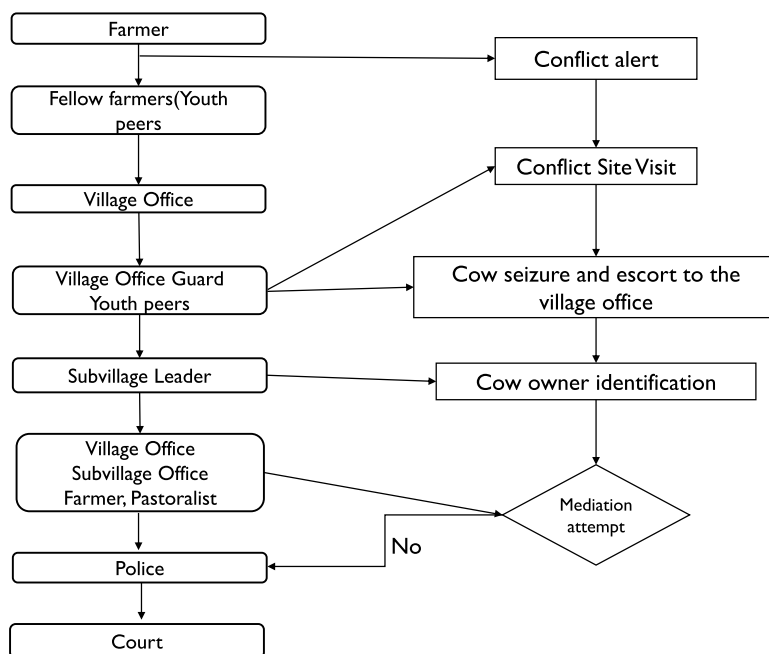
Farmer

Fellow farmers(Youth peers

Village Office

Village Office Guard
Youth peers

Subvillage Leader

Village Office
Subvillage Office
Farmer, Pastoralist

Police

Court

Conflict alert

Conflict Site Visit

Cow seizure and escort to the village office

Cow owner identification

Mediation attempt

No